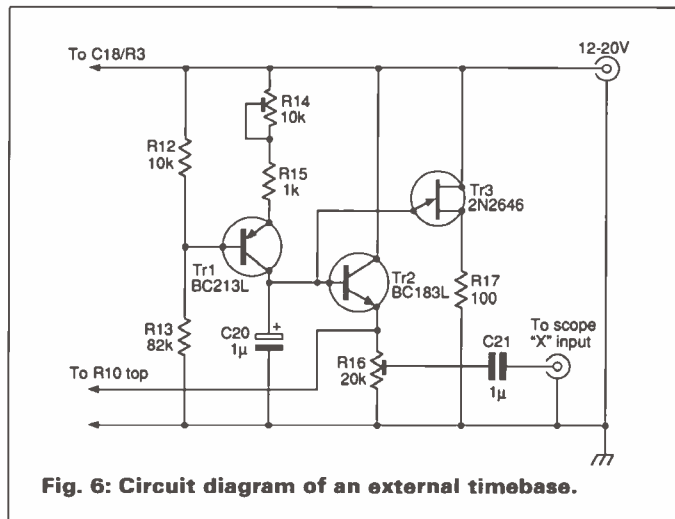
To C18/R3

12-20V

R14
10k

R12
10k

R15
1k

Tr3
2N2646

Tr1
BC213L

Tr2
BC183L

R17
100

R13
82k

C20
1μ

+

To scope "X" input

C21
1μ

To R10 top

R16
20k

Fig. 6: Circuit diagram of an external timebase.